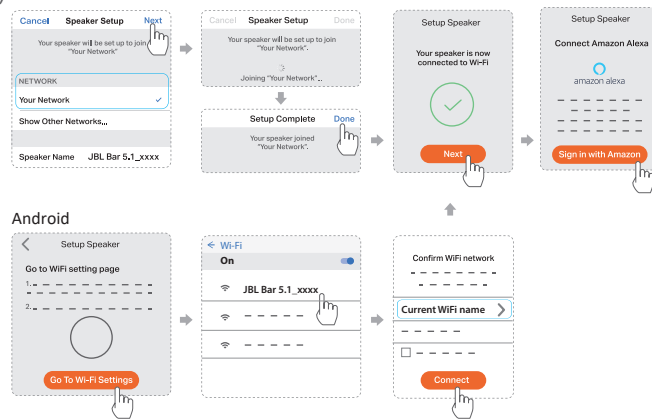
Cancel Speaker Setup Next

Your speaker will be set up to join "Your Network"

NETWORK

Your Network

Show Other Networks...

Speaker Name JBL Bar 5.1_xxxx

Cancel Speaker Setup Done

Your speaker will be set up to join "Your Network"

Joining "Your Network"...

Setup Complete Done

Your speaker joined "Your Network".

Setup Speaker

Your speaker is now connected to Wi-Fi

Next

Setup Speaker

Connect Amazon Alexa

amazon alexa

Sign in with Amazon

Android

Setup Speaker

Go to WiFi setting page

1.

2.

Go To Wi-Fi Settings

Wi-Fi

On

JBL Bar 5.1_xxxx

Confirm WiFi network

Current WiFi name

Connect